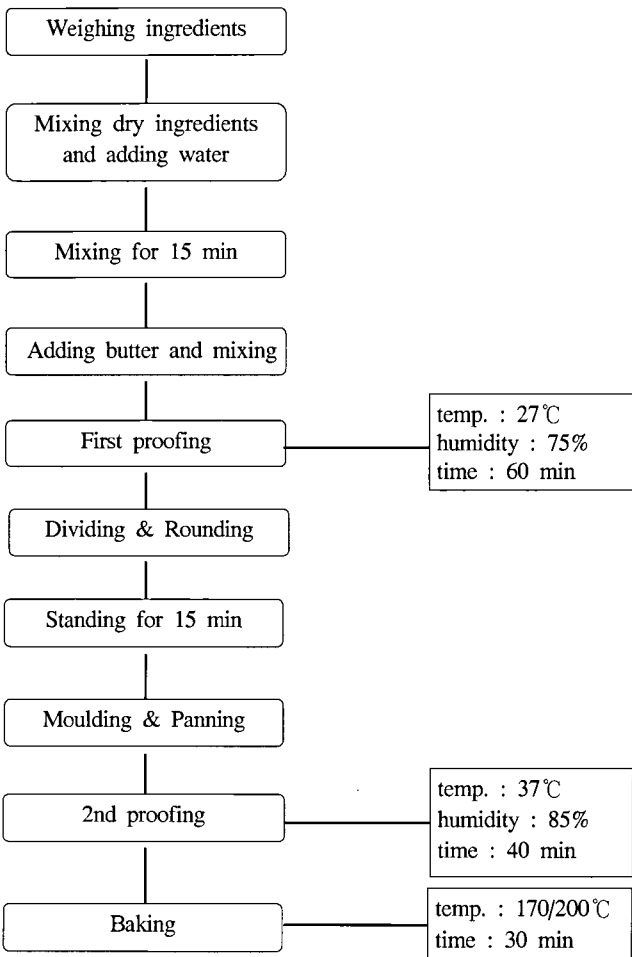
Weighing ingredients

Mixing dry ingredients and adding water

Mixing for 15 min

Adding butter and mixing

First proofing

temp. : 27℃
humidity : 75%
time : 60 min

Dividing & Rounding

Standing for 15 min

Moulding & Panning

2nd proofing

temp. : 37℃
humidity : 85%
time : 40 min

Baking

temp. : 170/200℃
time : 30 min